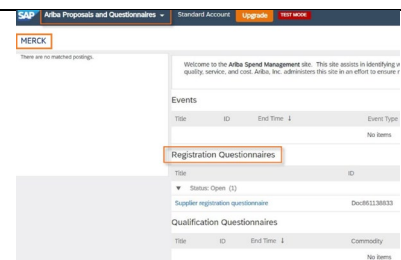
SAP Ariba Proposals and Questionnaires ▾ Standard Account Upgrade TEST MODE

MERCK

There are no matched postings.

Welcome to the Ariba Spend Management site. This site assists in identifying w quality, service, and cost. Ariba, Inc. administers this site in an effort to ensure r

Events

| Title | ID | End Time ↓ | Event Type |
|---|---|---|---|
| | | | No items |

Registration Questionnaires

| Title | ID |
|---|---|
| ▼ Status: Open (1) | |
| Supplier registration questionnaire | Doc861136633 |

Qualification Questionnaires

| Title | ID | End Time ↓ | Commodity |
|---|---|---|---|
| | | | No items |